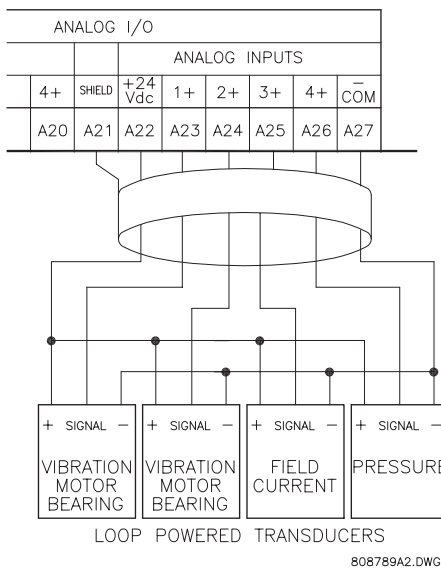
ANALOG I/O

| | | ANALOG INPUTS | | | | | |
|---|---|---|---|---|---|---|---|
| 4+ | SHIELD | +24 Vdc | 1+ | 2+ | 3+ | 4+ | $\overline{\text{COM}}$ |
| A20 | A21 | A22 | A23 | A24 | A25 | A26 | A27 |

+ SIGNAL −
VIBRATION MOTOR BEARING

+ SIGNAL −
VIBRATION MOTOR BEARING

+ SIGNAL −
FIELD CURRENT

+ SIGNAL −
PRESSURE

LOOP POWERED TRANSDUCERS

808789A2.DWG